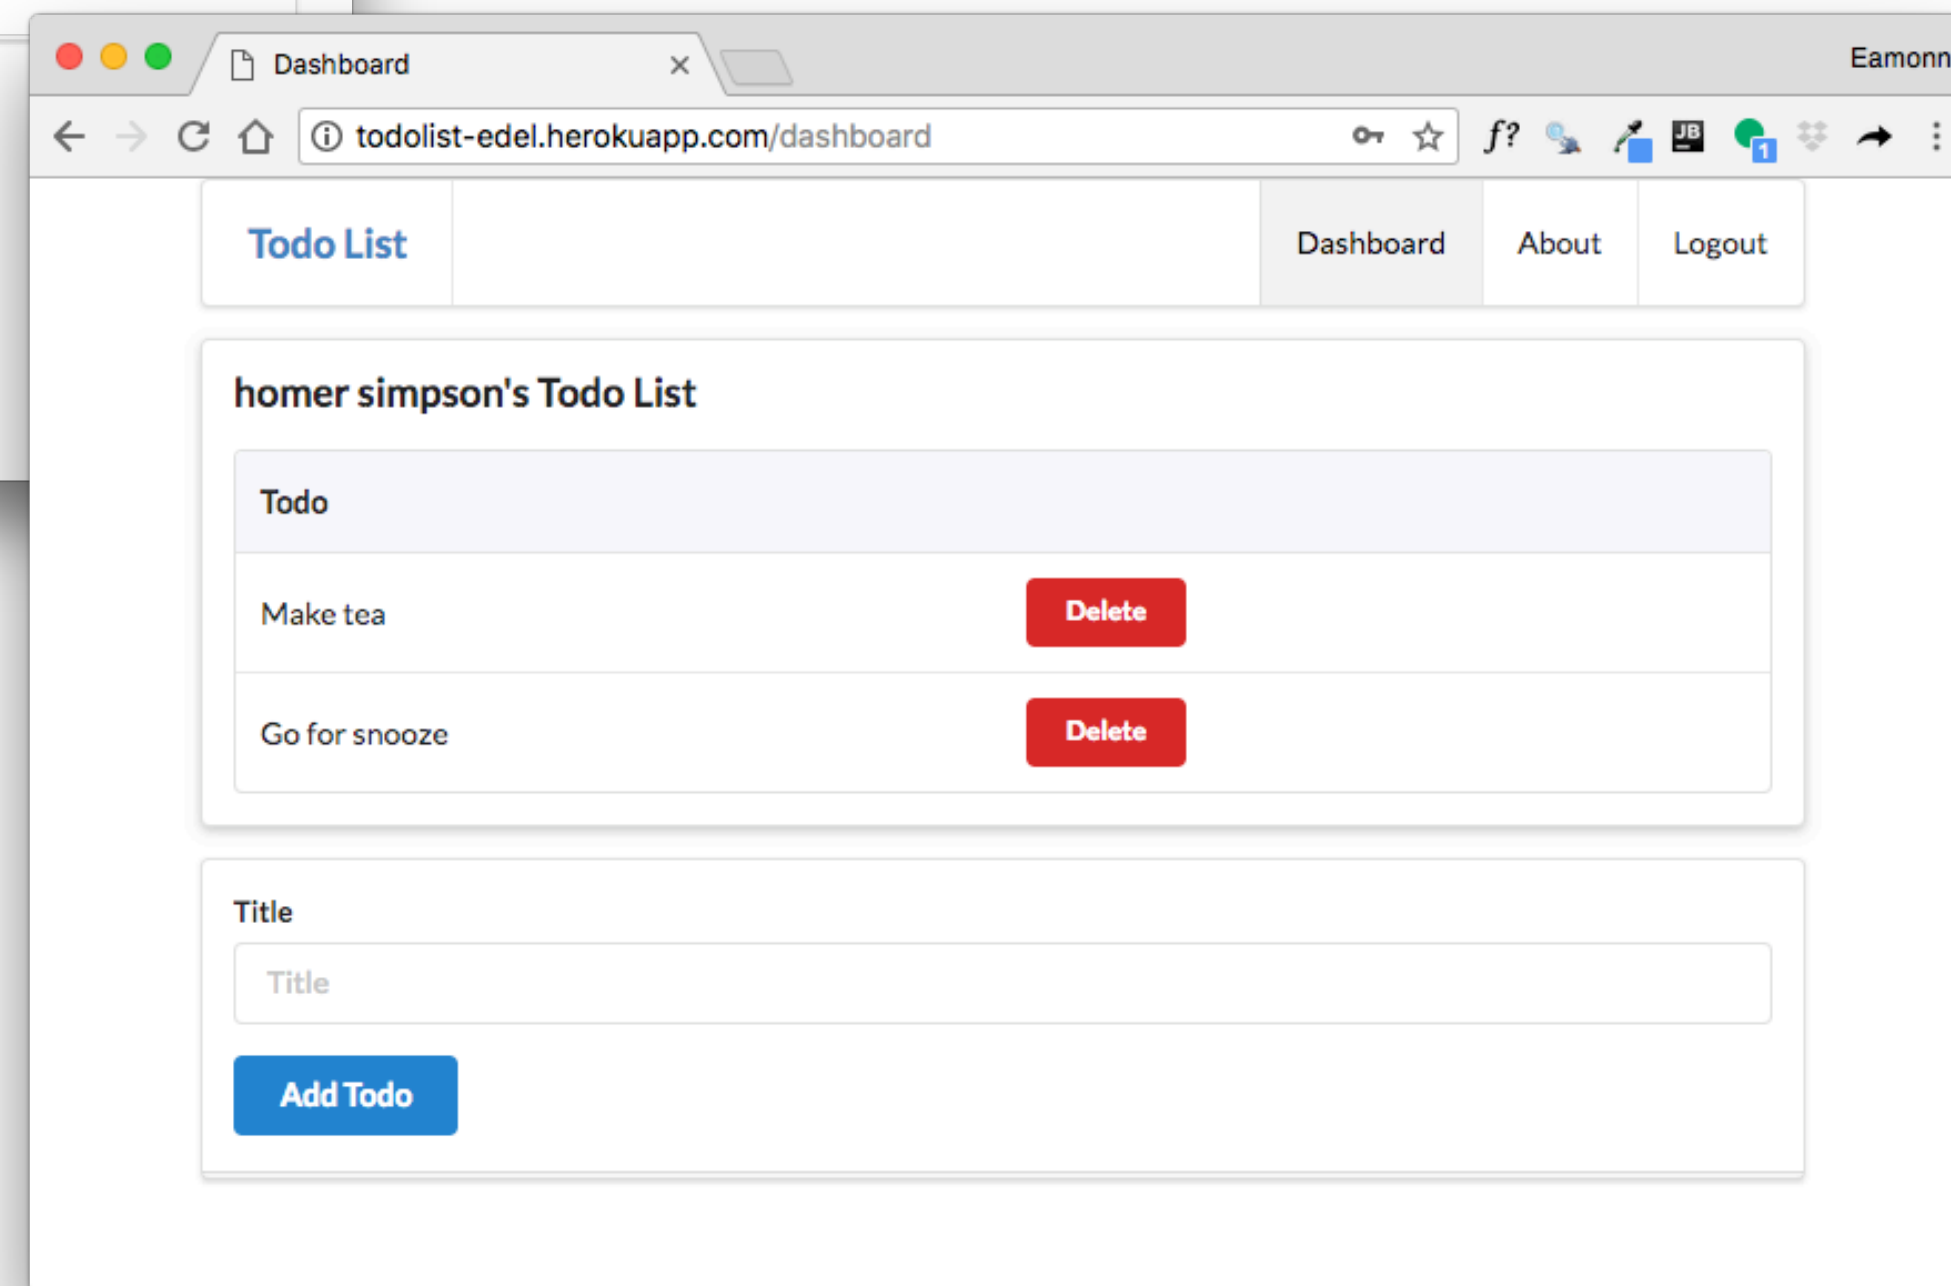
Dashboard

Eamonn

todolist-edel.herokuapp.com/dashboard

f?

JB

1

Todo List

Dashboard

About

Logout

homer simpson's Todo List

| Todo | |
|---|---|
| Make tea | Delete |
| Go for snooze | Delete |

Title

Title

Add Todo